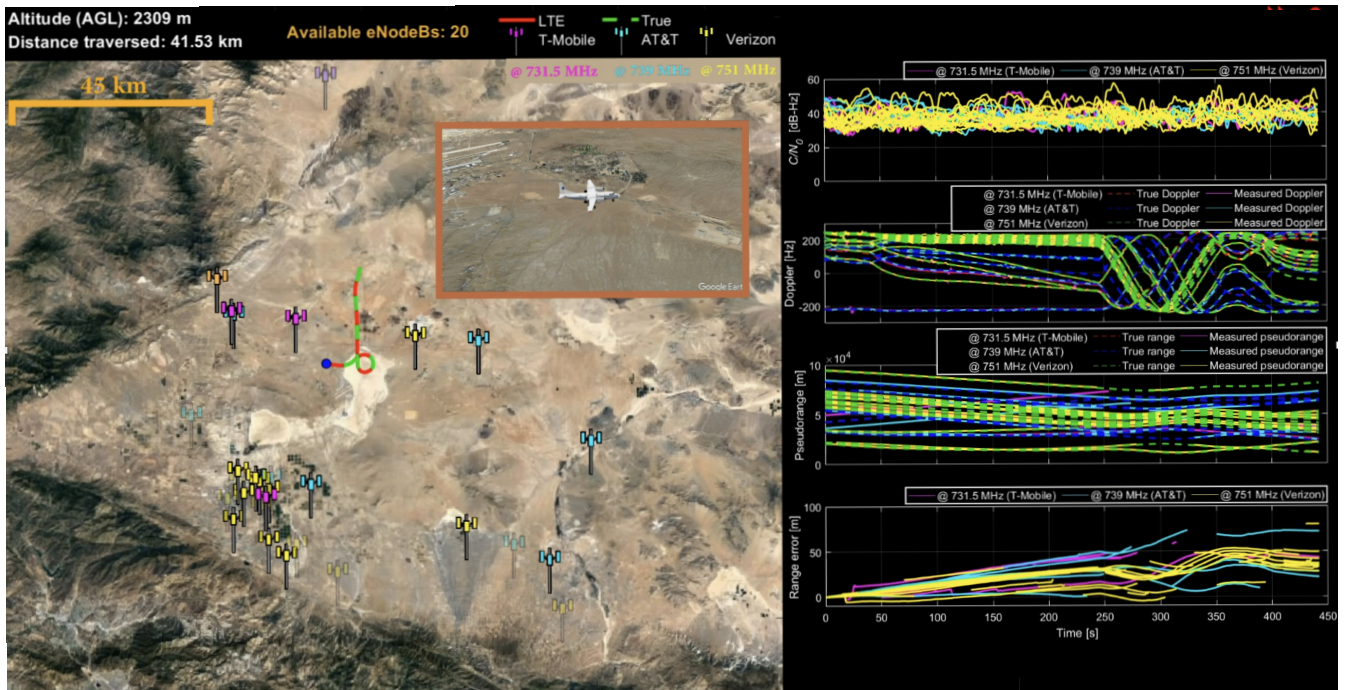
Altitude (AGL): 2309 m
Distance traversed: 41.53 km

Available eNodeBs: 20

LTE
True
T-Mobile
AT&T
Verizon

@ 731.5 MHz @ 739 MHz @ 751 MHz

45 km

Google Earth

@ 731.5 MHz (T-Mobile) @ 739 MHz (AT&T) @ 751 MHz (Verizon)

$C/N_0$ [dB-Hz]

60
40
20
0

@ 731.5 MHz (T-Mobile) True Doppler Measured Doppler
@ 739 MHz (AT&T) True Doppler Measured Doppler
@ 751 MHz (Verizon) True Doppler Measured Doppler

Doppler [Hz]

200
0
-200

@ 731.5 MHz (T-Mobile) True range Measured pseudorange
@ 739 MHz (AT&T) True range Measured pseudorange
@ 751 MHz (Verizon) True range Measured pseudorange

$\times10^4$

Pseudorange [m]

10
5
0

@ 731.5 MHz (T-Mobile) @ 739 MHz (AT&T) @ 751 MHz (Verizon)

Range error [m]

100
50
0

0 50 100 150 200 250 300 350 400 450
Time [s]